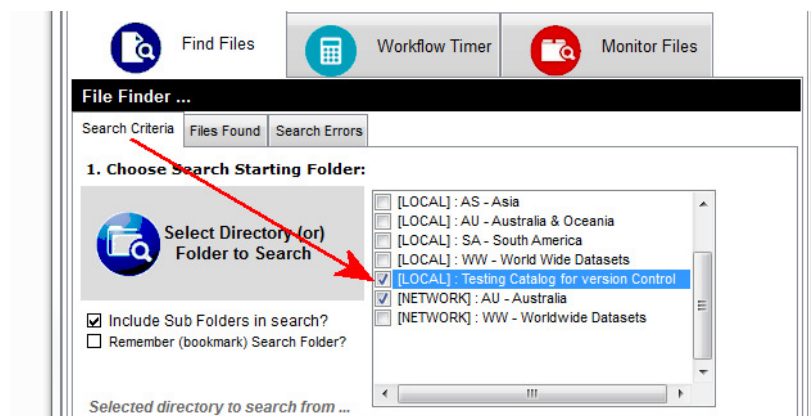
Find Files

Workflow Timer

Monitor Files

File Finder ...

Search Criteria

Files Found

Search Errors

1. Choose Search Starting Folder:

Select Directory (or) Folder to Search

[LOCAL] : AS - Asia
[LOCAL] : AU - Australia & Oceania
[LOCAL] : SA - South America
[LOCAL] : WW - World Wide Datasets
[LOCAL] : Testing Catalog for version Control
[NETWORK] : AU - Australia
[NETWORK] : WW - Worldwide Datasets

Include Sub Folders in search?

Remember (bookmark) Search Folder?

Selected directory to search from ...